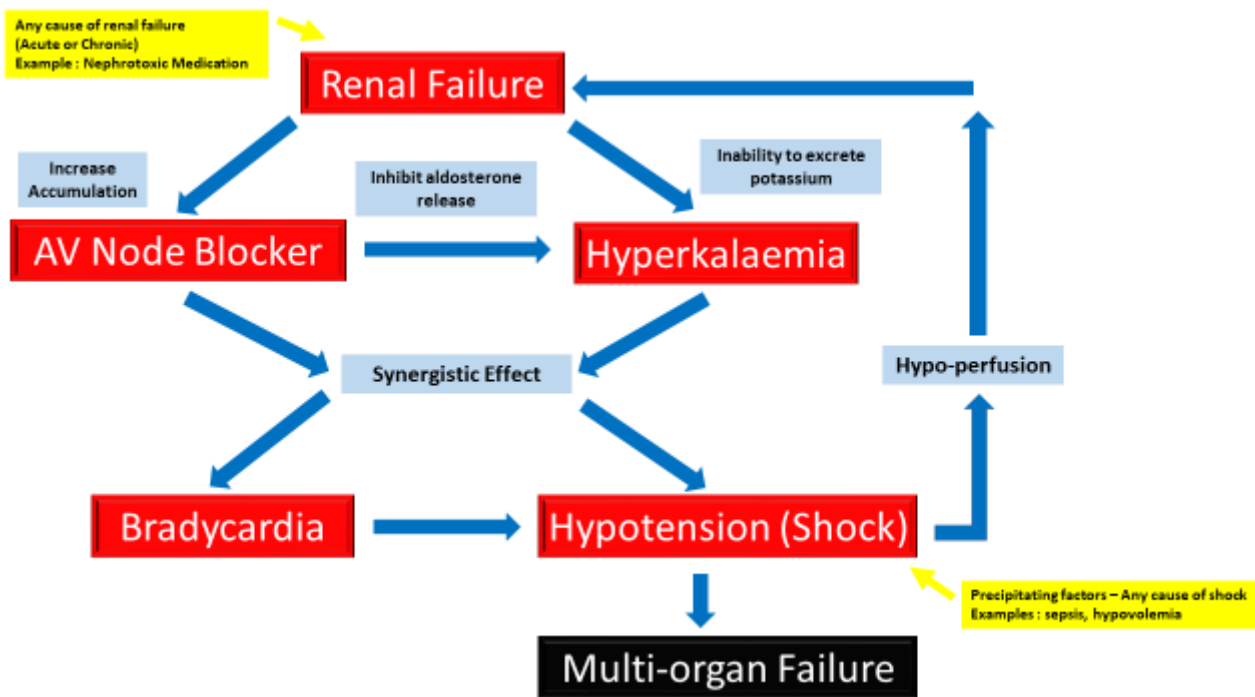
Any cause of renal failure
(Acute or Chronic)
Example : Nephrotoxic Medication

Renal Failure

Increase Accumulation

Inhibit aldosterone release

Inability to excrete potassium

AV Node Blocker

Hyperkalaemia

Synergistic Effect

Hypo-perfusion

Bradycardia

Hypotension (Shock)

Precipitating factors – Any cause of shock
Examples : sepsis, hypovolemia

Multi-organ Failure